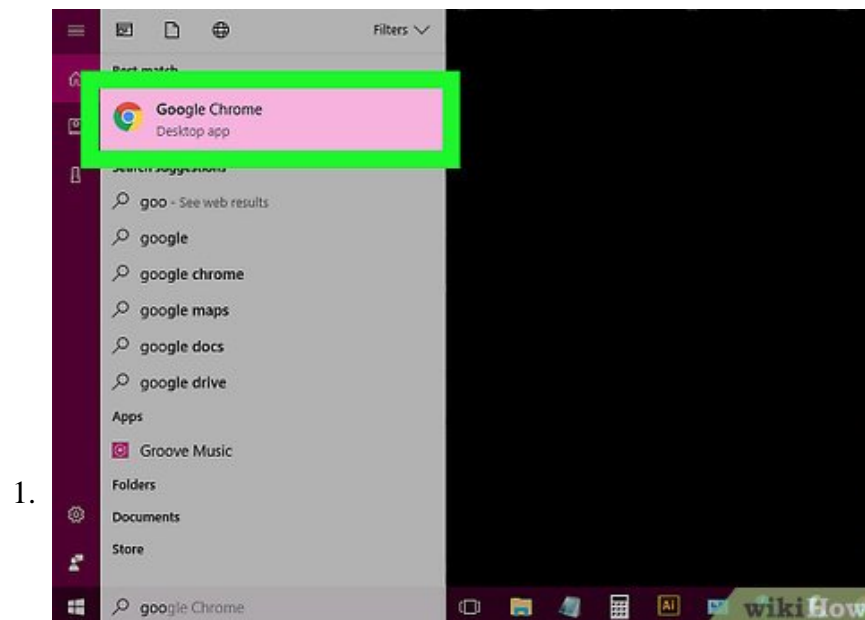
1.

Filters

Best match

Google Chrome
Desktop app

Search suggestions

goo - See web results

google

google chrome

google maps

google docs

google drive

Apps

Groove Music

Folders

Documents

Store

google Chrome

wikiHow